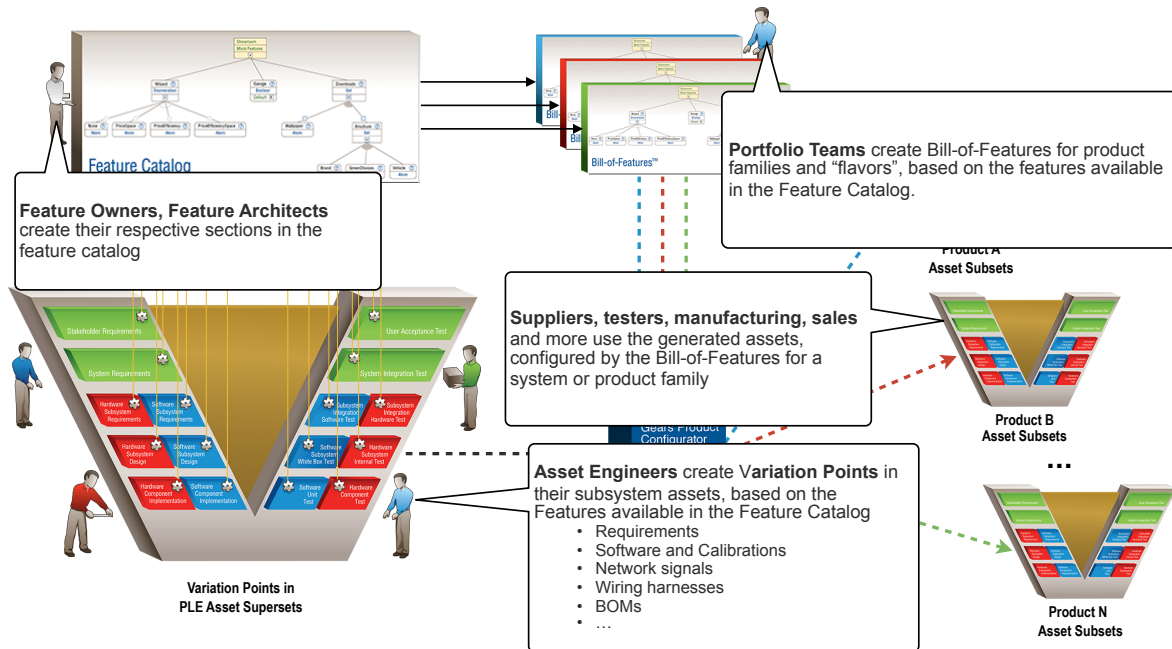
Feature Catalog

Bill-of-Features™

Portfolio Teams create Bill-of-Features for product families and “flavors”, based on the features available in the Feature Catalog.

Feature Owners, Feature Architects create their respective sections in the feature catalog

Product A
Asset Subsets

Stakeholder Requirements

User Acceptance Test

System Requirements

System Integration Test

Hardware Subsystem Requirements

Software Subsystem Requirements

Software Integration Software Test

Subsystem Integration Hardware Test

Hardware Subsystem Design

Software Subsystem Design

Software Subsystem White Box Test

Hardware Subsystem Internal Test

Hardware Component Implementation

Software Component Implementation

Software Unit Test

Hardware Component Test

Suppliers, testers, manufacturing, sales and more use the generated assets, configured by the Bill-of-Features for a system or product family

Gears Product Configurator

Product B
Asset Subsets

...

Asset Engineers create Variation Points in their subsystem assets, based on the Features available in the Feature Catalog
• Requirements
• Software and Calibrations
• Network signals
• Wiring harnesses
• BOMs
• ...

Variation Points in
PLE Asset Supersets

Product N
Asset Subsets